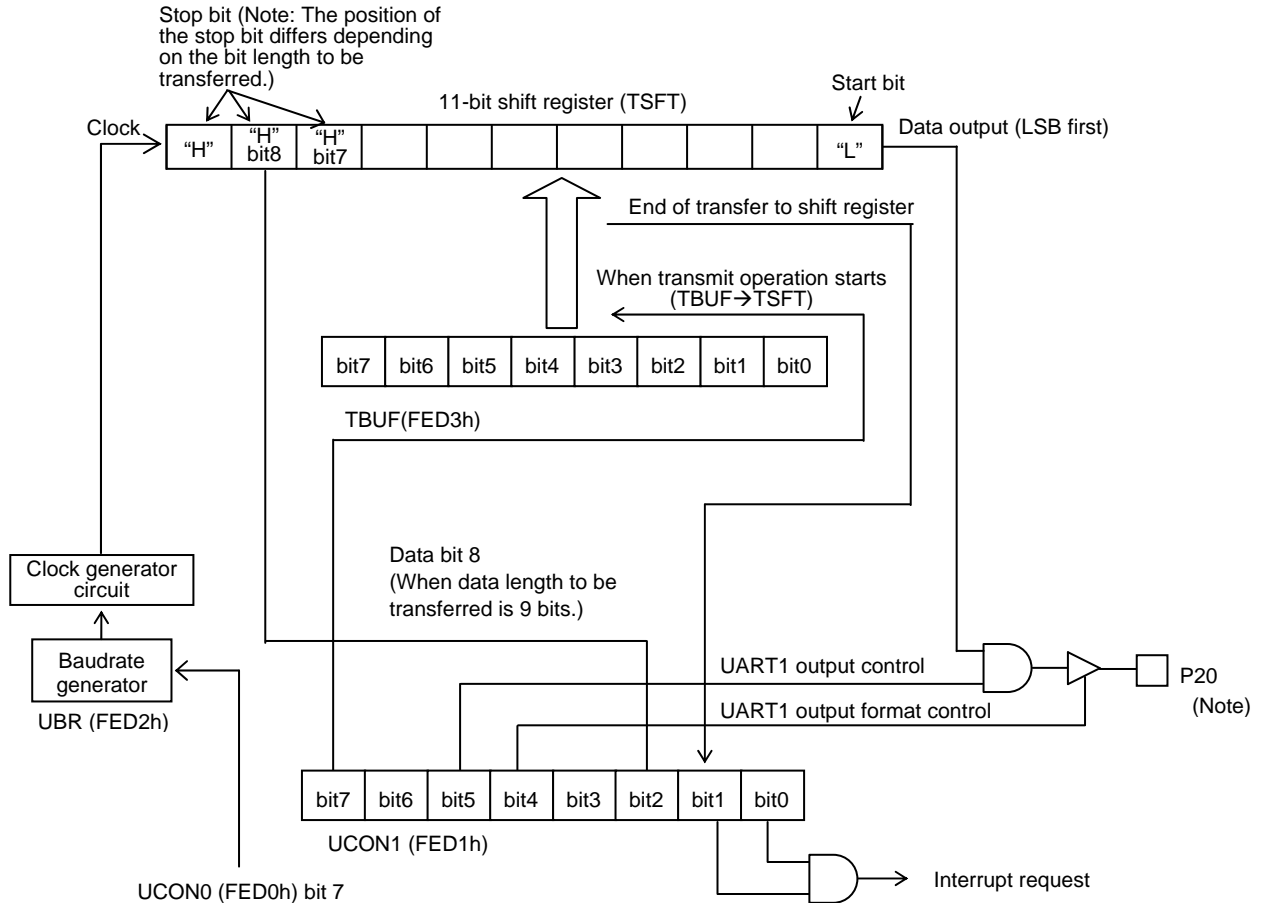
Stop bit (Note: The position of the stop bit differs depending on the bit length to be transferred.)

Start bit

11-bit shift register (TSFT)

Clock

| "H" | "H" bit8 | "H" bit7 | | | | | | | | "L" |
|---|---|---|---|---|---|---|---|---|---|---|

Data output (LSB first)

End of transfer to shift register

When transmit operation starts (TBUF→TSFT)

| bit7 | bit6 | bit5 | bit4 | bit3 | bit2 | bit1 | bit0 |
|---|---|---|---|---|---|---|---|

TBUF(FED3h)

Data bit 8
(When data length to be transferred is 9 bits.)

Clock generator circuit

Baudrate generator

UBR (FED2h)

UART1 output control

UART1 output format control

P20
(Note)

| bit7 | bit6 | bit5 | bit4 | bit3 | bit2 | bit1 | bit0 |
|---|---|---|---|---|---|---|---|

UCON1 (FED1h)

UCON0 (FED0h) bit 7

Interrupt request